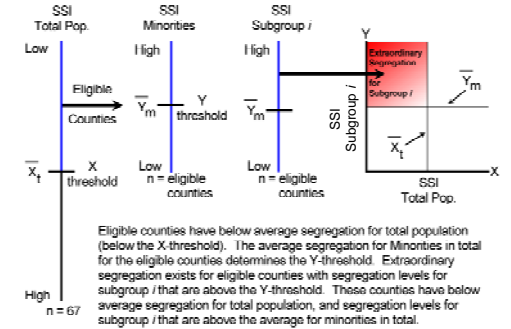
SSI Total Pop.

Low

Eligible Counties

$\overline{X}_t$ X threshold

High n = 67

SSI Minorities

High

$\overline{Y}_m$ Y threshold

Low n = eligible counties

SSI Subgroup *i*

High

$\overline{Y}_m$

Low n = eligible counties

Y

Extraordinary Segregation for Subgroup *i*

$\overline{Y}_m$

SSI Subgroup *i*

$\overline{X}_t$

X

SSI Total Pop.

Eligible counties have below average segregation for total population (below the X-threshold). The average segregation for Minorities in total for the eligible counties determines the Y-threshold. Extraordinary segregation exists for eligible counties with segregation levels for subgroup *i* that are above the Y-threshold. These counties have below average segregation for total population, and segregation levels for subgroup *i* that are above the average for minorities in total.